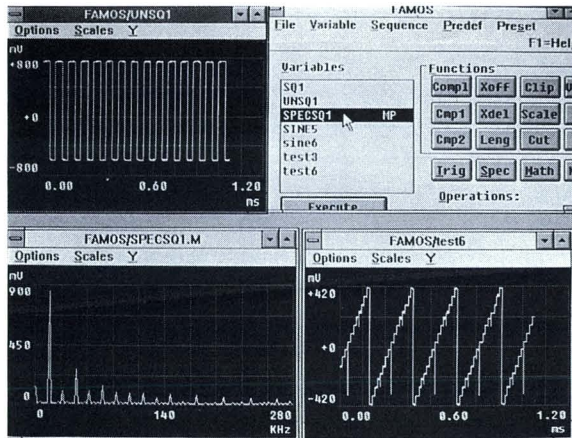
FAMOS/UNSQ1

Options Scales Y

nV

+800

+0

-800

0.00 0.60 1.20

ms

FAMOS

File Variable Sequence Predef Preset

F1=Hel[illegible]

Variables

SQ1

UNSQ1

SPECSQ1 MP

SINE5

sine6

test3

test6

Execute

Functions

Compl XoFF Clip

Cmp1 Xdel Scale

Cmp2 Leng Cut

Trig Spec Math

Operations:

FAMOS/SPECSQ1.M

Options Scales Y

nV

900

450

0

0 140 280

KHz

FAMOS/test6

Options Scales Y

nV

+420

+0

-420

0.00 0.60 1.20

ms